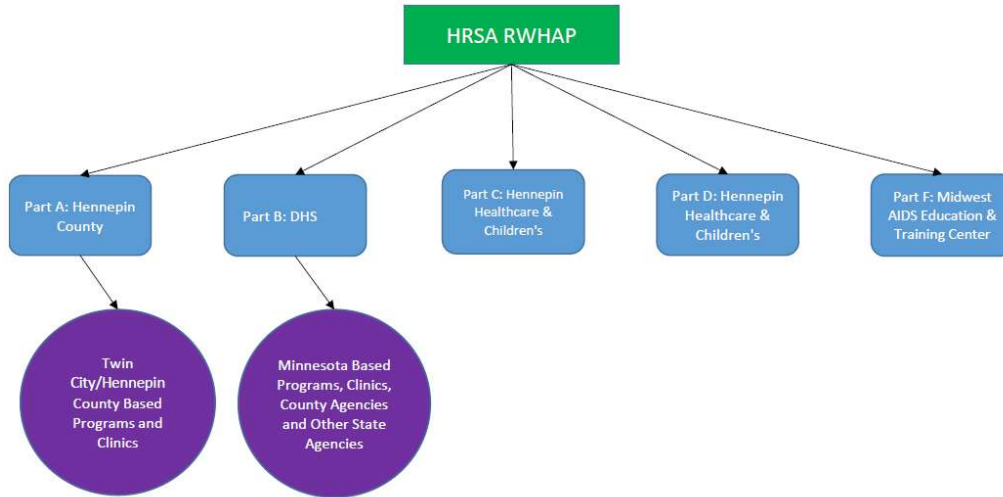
HRSA RWHAP

Part A: Hennepin County

Part B: DHS

Part C: Hennepin Healthcare & Children's

Part D: Hennepin Healthcare & Children's

Part F: Midwest AIDS Education & Training Center

Twin City/Hennepin County Based Programs and Clinics

Minnesota Based Programs, Clinics, County Agencies and Other State Agencies